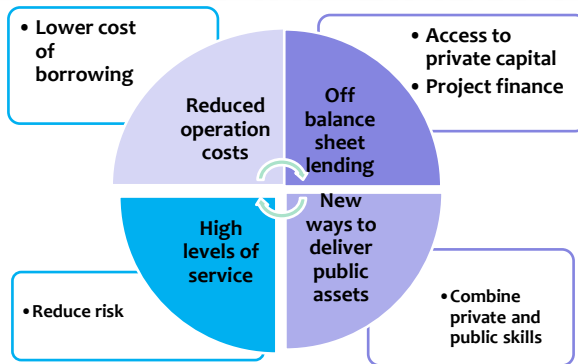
• Lower cost of borrowing

• Access to private capital
• Project finance

Reduced operation costs

Off balance sheet lending

High levels of service

New ways to deliver public assets

• Reduce risk

• Combine private and public skills